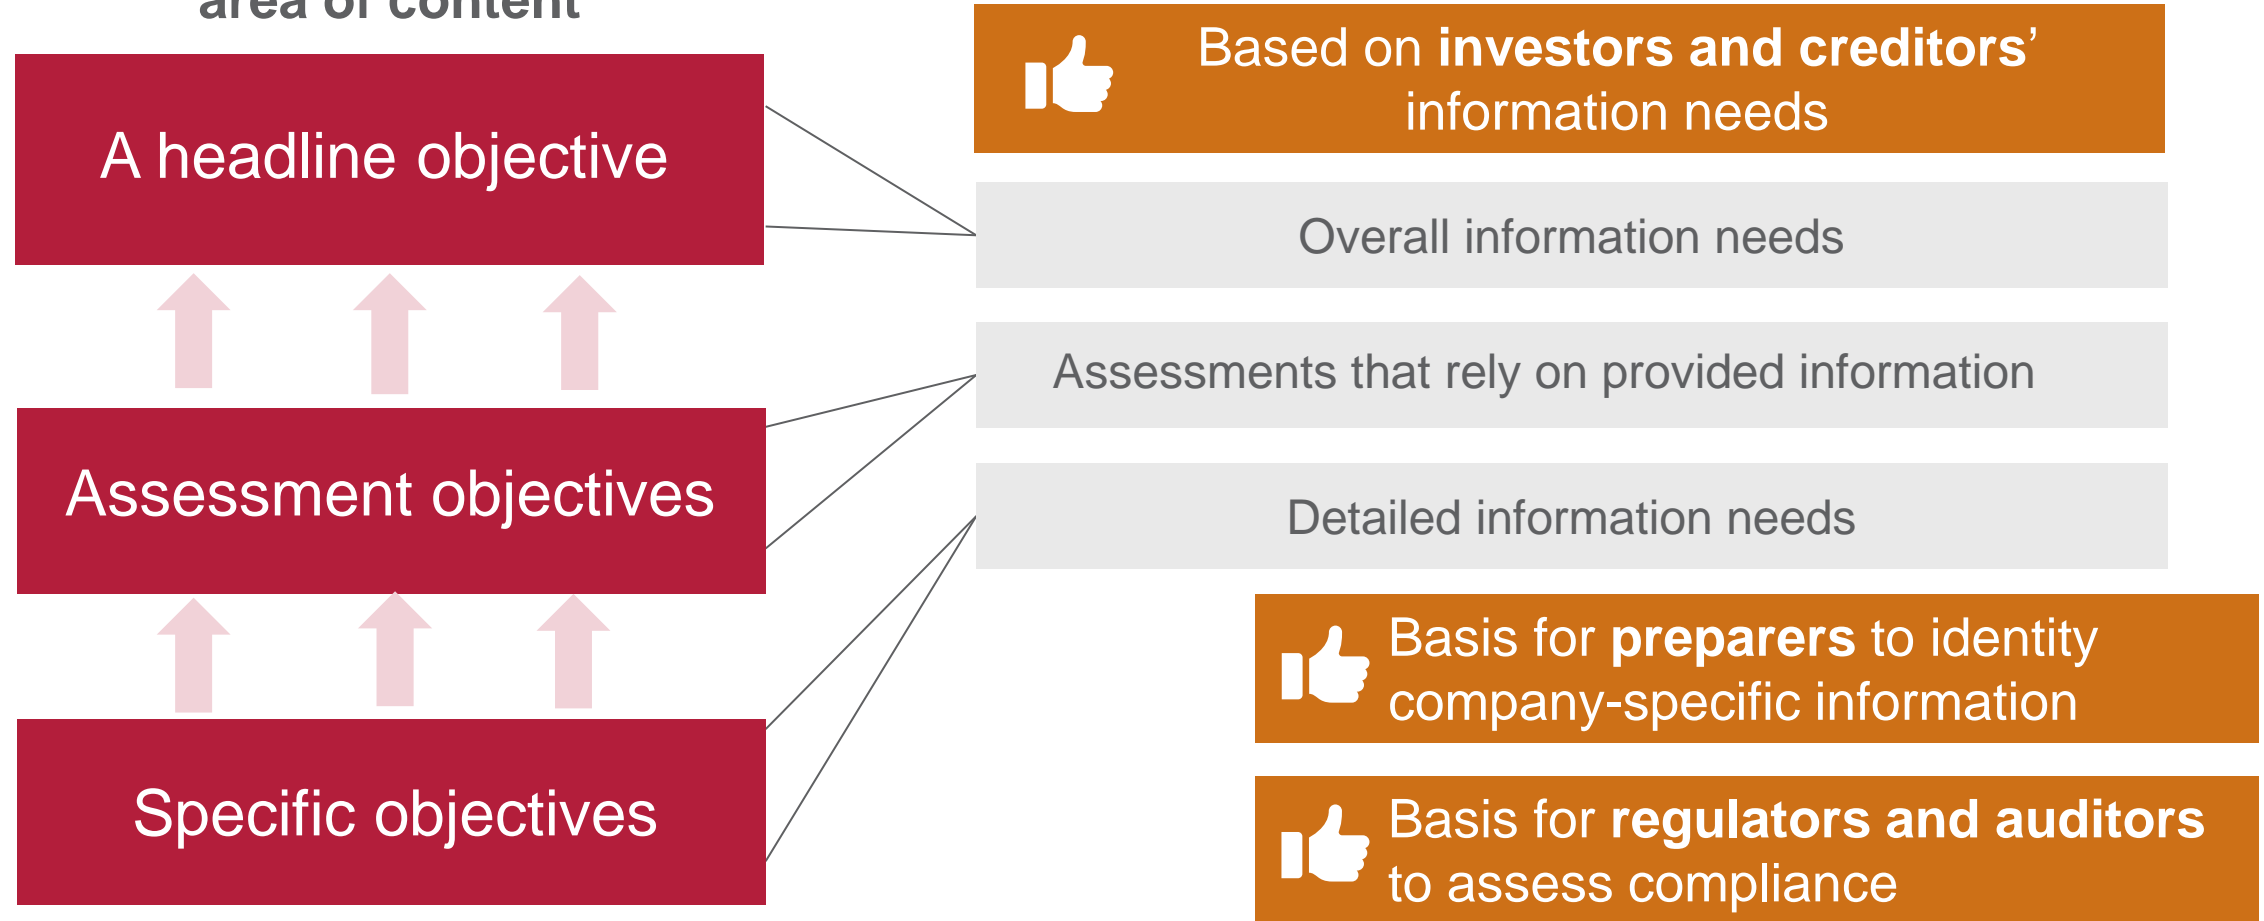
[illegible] area of content

A headline objective

Assessment objectives

Specific objectives

Based on investors and creditors' information needs

Overall information needs

Assessments that rely on provided information

Detailed information needs

Basis for preparers to identity company-specific information

Basis for regulators and auditors to assess compliance